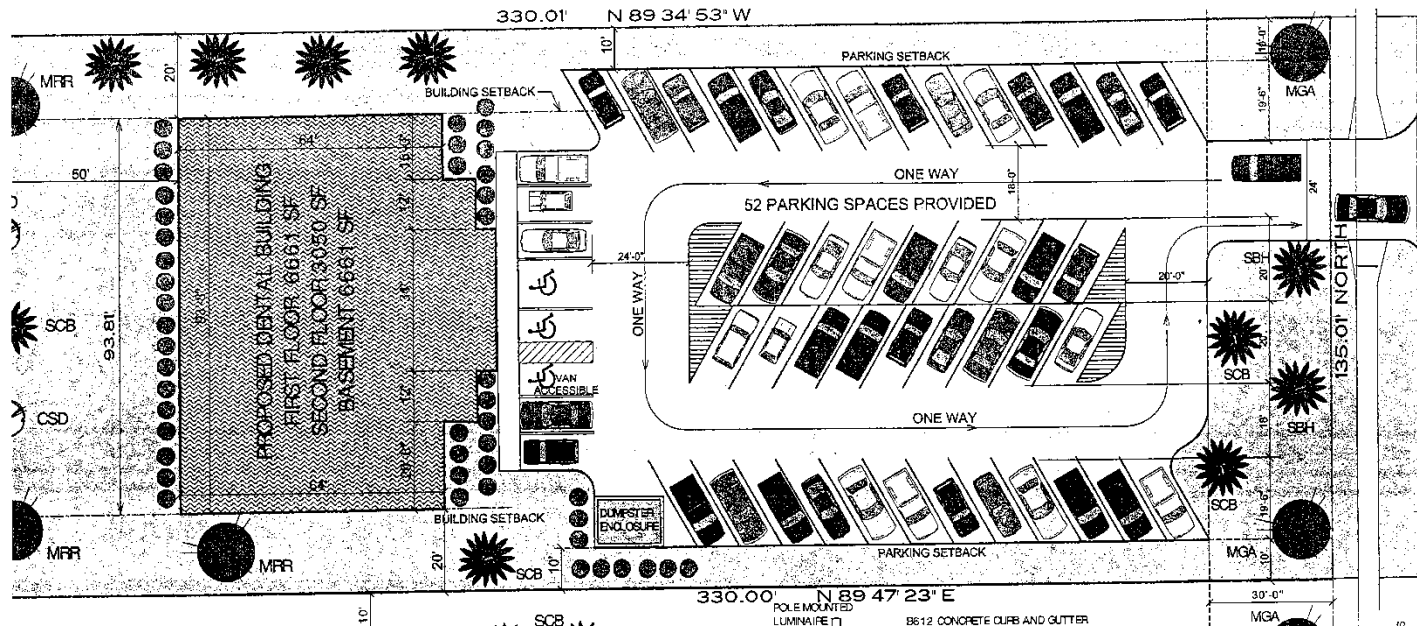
330.01' N 89 34' 53" W

10'

PARKING SETBACK

16'-0"

MRR

20'

BUILDING SETBACK

MGA

19'-6"

64'

19'-2"

50'

ONE WAY

18'-0"

24'

52 PARKING SPACES PROVIDED

PROPOSED DENTAL BUILDING
FIRST FLOOR 6661 SF
SECOND FLOOR 3050 SF
BASEMENT 6661 SF

24'-0"

20'-0"

SBH

20'

SCB

93.81'

93.8'

ONE WAY

135.01' NORTH

SCB

VAN ACCESSIBLE

CSD

SBH

ONE WAY

20'-8"

64'

SCB

MRR

BUILDING SETBACK

DUMPSTER ENCLOSURE

19'-6"

MRR

20'

10'

SCB

PARKING SETBACK

MGA

10'

330.00' N 89 47' 23" E

30'-0"

10'

SCB

POLE MOUNTED LUMINAIRE

B612 CONCRETE CURB AND GUTTER

MGA